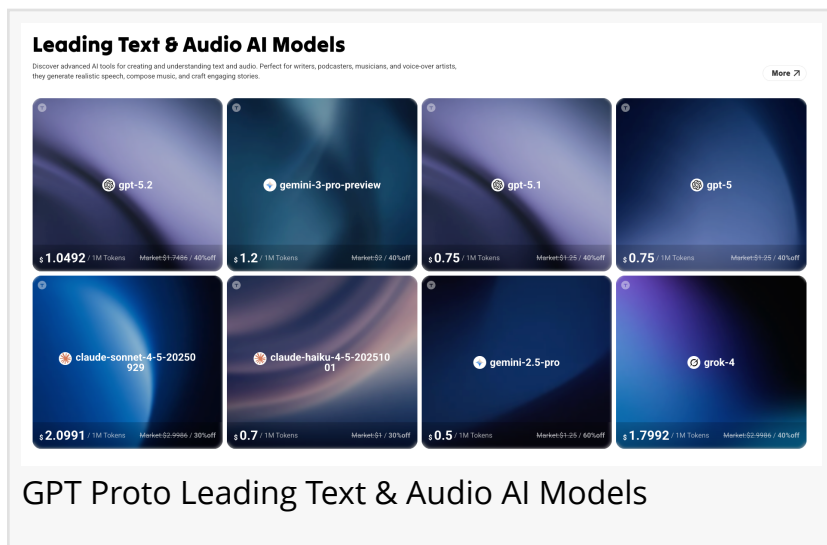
Leading Text & Audio AI Models

Discover advanced AI tools for creating and understanding text and audio. Perfect for writers, podcasters, musicians, and voice-over artists, they generate realistic speech, compose music, and craft engaging stories.

More ↗

gpt-5.2
$ 1.0492 / 1M Tokens Market:$1.7486 / 40%off

gemini-3-pro-preview
$ 1.2 / 1M Tokens Market:$2 / 40%off

gpt-5.1
$ 0.75 / 1M Tokens Market:$1.25 / 40%off

gpt-5
$ 0.75 / 1M Tokens Market:$1.25 / 40%off

claude-sonnet-4-5-20250929
$ 2.0991 / 1M Tokens Market:$2.9986 / 30%off

claude-haiku-4-5-20251001
$ 0.7 / 1M Tokens Market:$1 / 30%off

gemini-2.5-pro
$ 0.5 / 1M Tokens Market:$1.25 / 60%off

grok-4
$ 1.7992 / 1M Tokens Market:$2.9986 / 40%off

GPT Proto Leading Text & Audio AI Models